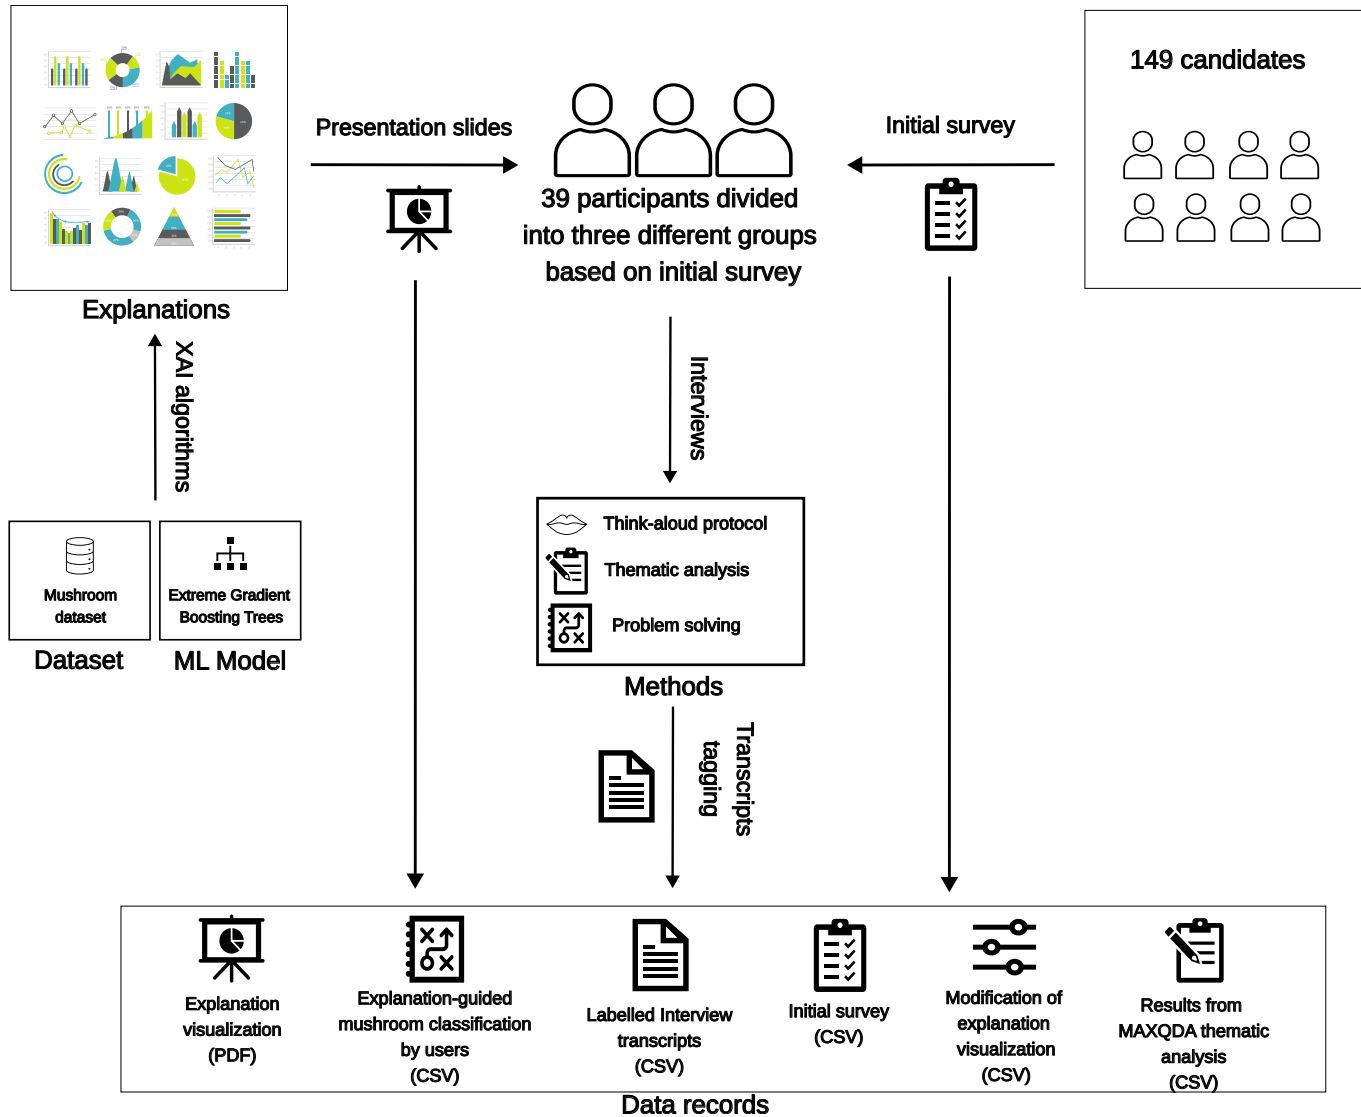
Explanations

Presentation slides

39 participants divided into three different groups based on initial survey

Initial survey

149 candidates

XAI algorithms

Interviews

Mushroom dataset

Extreme Gradient Boosting Trees

Dataset

ML Model

Think-aloud protocol

Thematic analysis

Problem solving

Methods

Transcripts tagging

Explanation visualization (PDF)

Explanation-guided mushroom classification by users (CSV)

Labelled Interview transcripts (CSV)

Initial survey (CSV)

Modification of explanation visualization (CSV)

Results from MAXQDA thematic analysis (CSV)

Data records